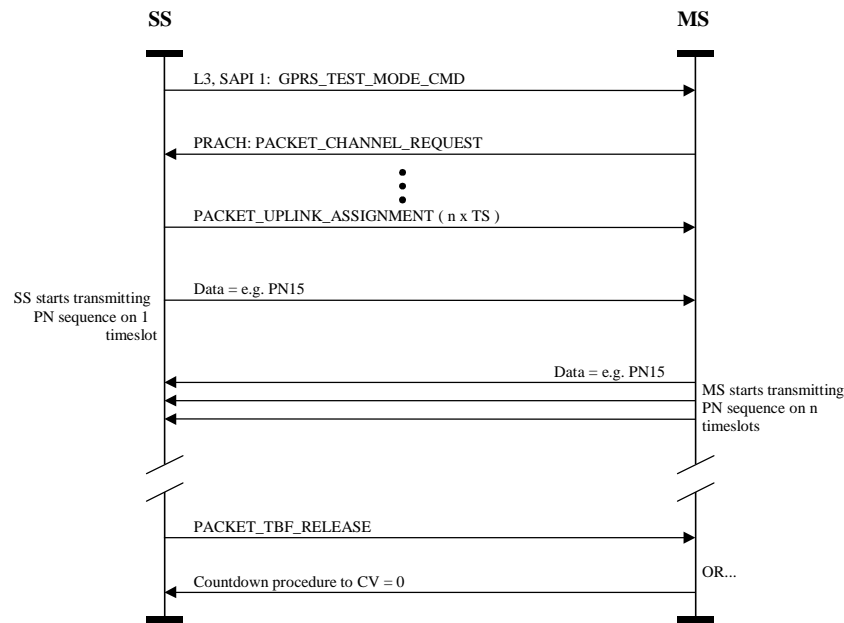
SS

MS

L3, SAPI 1: GPRS_TEST_MODE_CMD

PRACH: PACKET_CHANNEL_REQUEST

PACKET_UPLINK_ASSIGNMENT ( n x TS )

SS starts transmitting PN sequence on 1 timeslot

Data = e.g. PN15

Data = e.g. PN15

MS starts transmitting PN sequence on n timeslots

PACKET_TBF_RELEASE

OR...

Countdown procedure to CV = 0